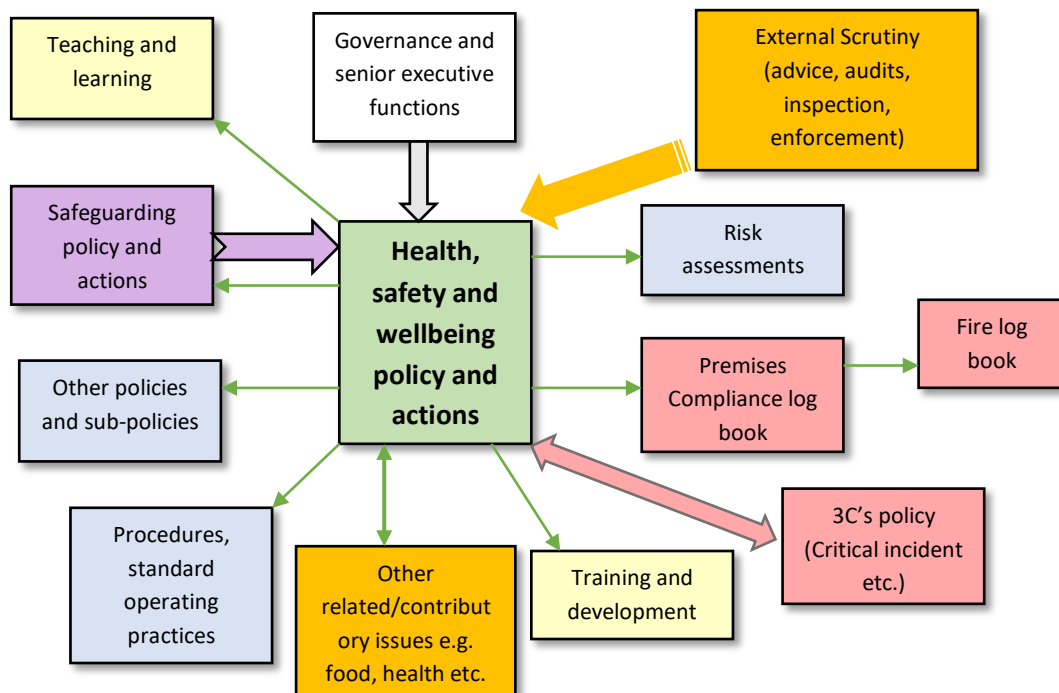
Teaching and learning

Governance and senior executive functions

External Scrutiny (advice, audits, inspection, enforcement)

Safeguarding policy and actions

Health, safety and wellbeing policy and actions

Risk assessments

Fire log book

Premises Compliance log book

Other policies and sub-policies

3C's policy (Critical incident etc.)

Procedures, standard operating practices

Other related/contributory issues e.g. food, health etc.

Training and development